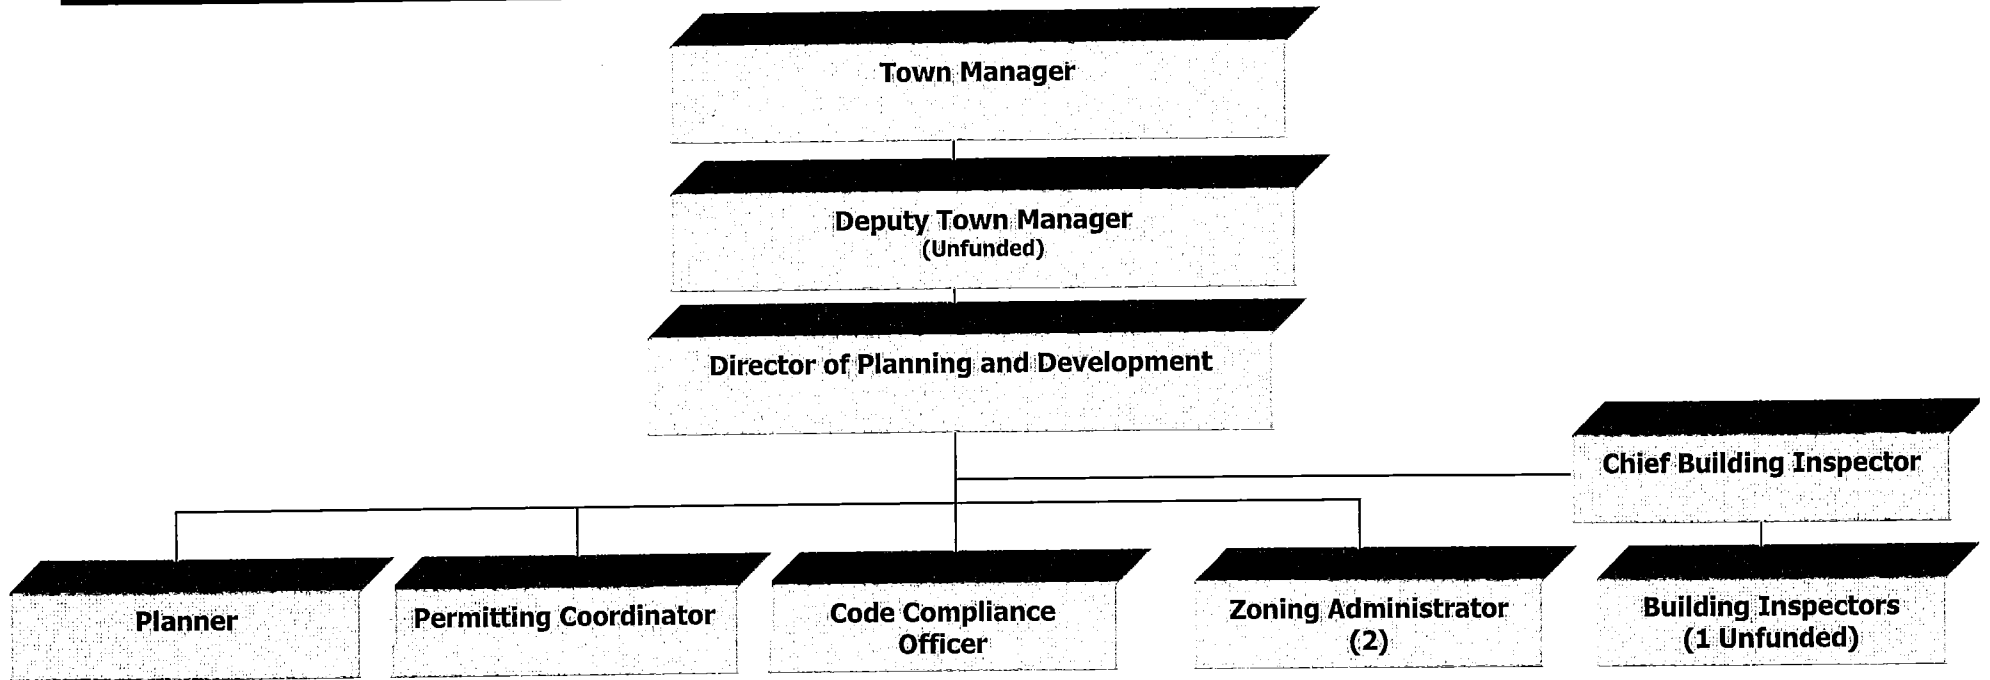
Town Manager

Deputy Town Manager
(Unfunded)

Director of Planning and Development

Chief Building Inspector

Planner

Permitting Coordinator

Code Compliance Officer

Zoning Administrator (2)

Building Inspectors (1 Unfunded)